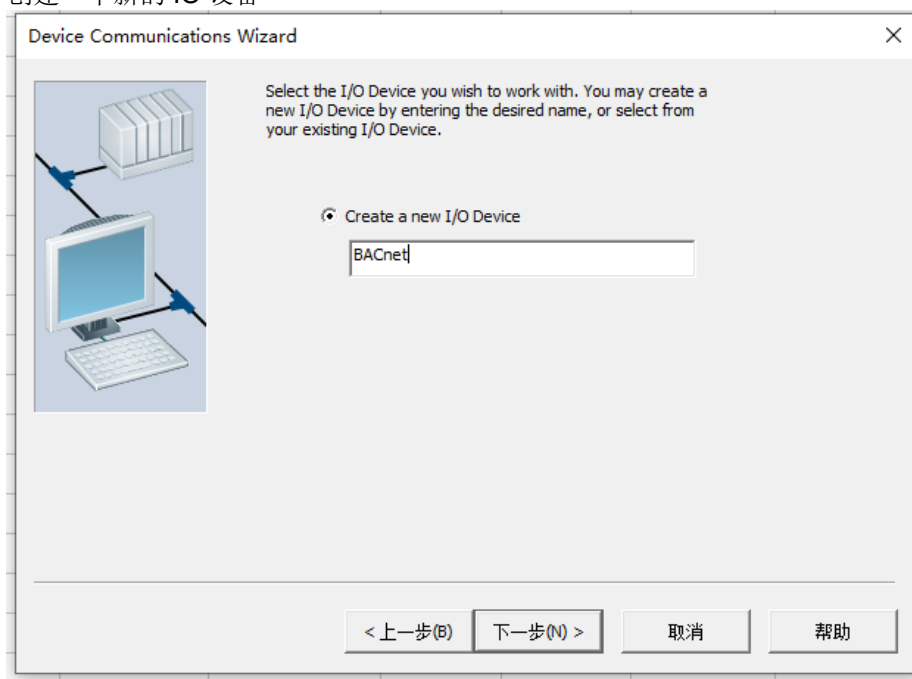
创建一个新的IO设备

Device Communications Wizard

×

Select the I/O Device you wish to work with. You may create a new I/O Device by entering the desired name, or select from your existing I/O Device.

Create a new I/O Device

BACnet

< 上一步(B)

下一步(N) >

取消

帮助